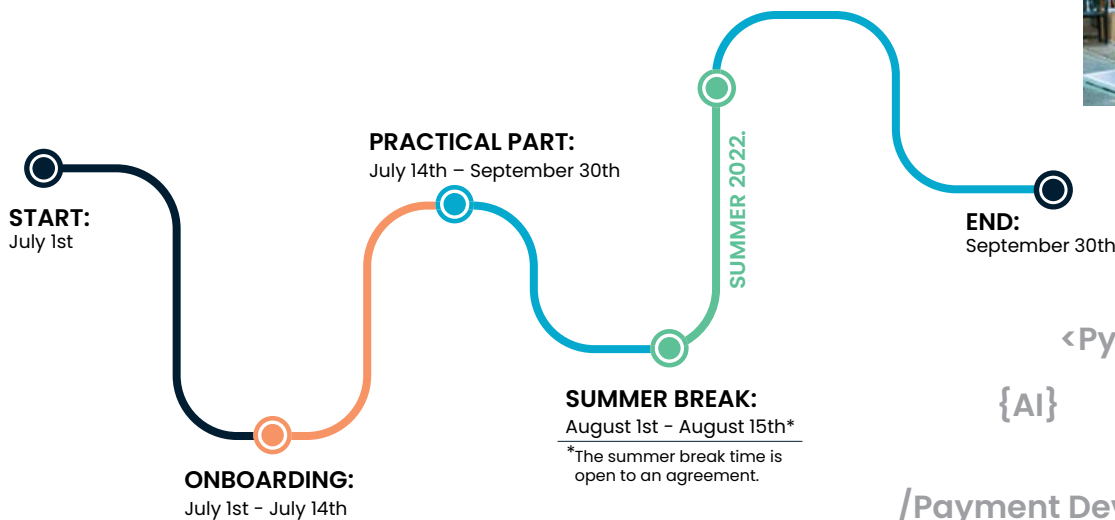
START:
July 1st

ONBOARDING:
July 1st - July 14th

PRACTICAL PART:
July 14th – September 30th

SUMMER BREAK:
August 1st - August 15th*

*The summer break time is open to an agreement.

SUMMER 2022.

END:
September 30th

<Py

{AI}

/Payment Dev